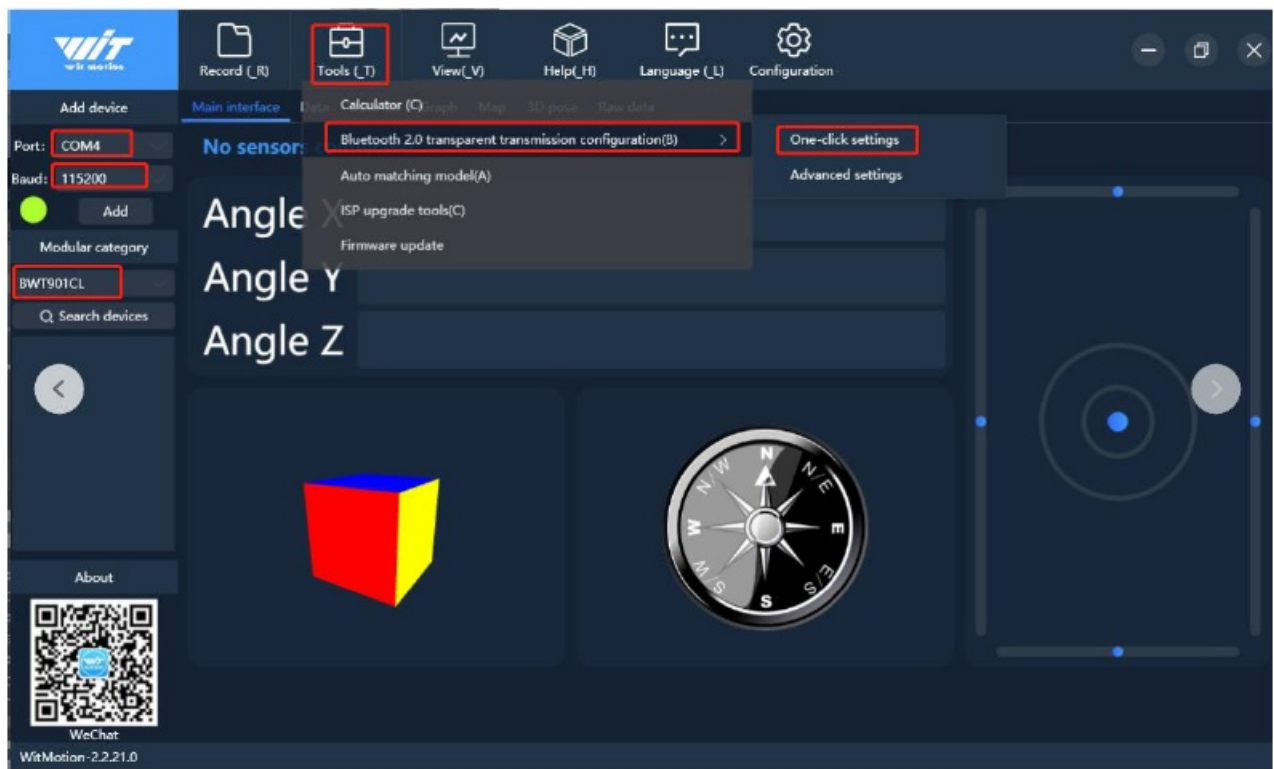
WIT
wit-motion

Record (_R)
Tools (_T)
View(_V)
Help(_H)
Language (_L)
Configuration

Add device
Port: COM4
Baud: 115200
Add
Modular category
BWT901CL
Search devices

Main interface
Data
Graph
Map
3D pose
Raw data

Calculator (C)
Bluetooth 2.0 transparent transmission configuration(B)
Auto matching model(A)
ISP upgrade tools(C)
Firmware update

One-click settings
Advanced settings

No sensors

Angle X
Angle Y
Angle Z

N
N/E
E
S/E
S
S/W
W
N/W

About
WeChat
WitMotion-2.2.21.0